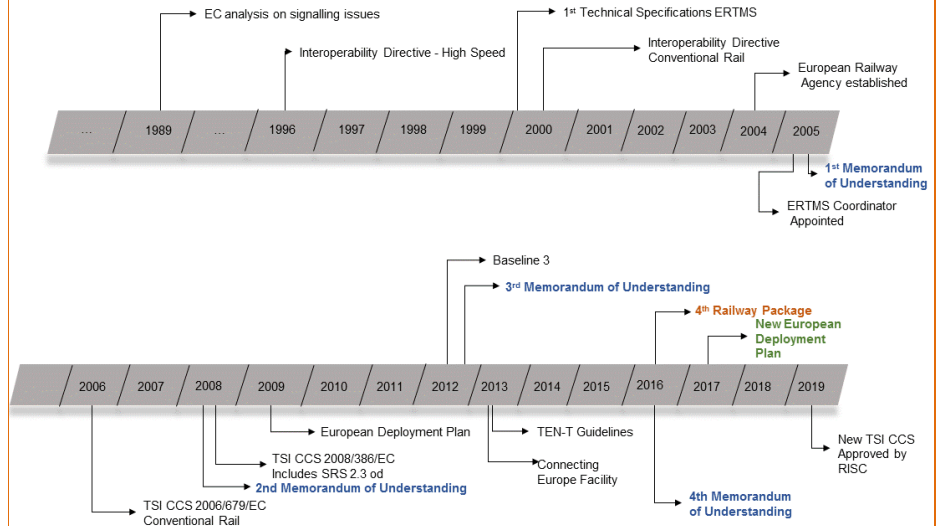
EC analysis on signalling issues

$1^{st}$ Technical Specifications ERTMS

Interoperability Directive - High Speed

Interoperability Directive Conventional Rail

European Railway Agency established

| ... | 1989 | ... | 1996 | 1997 | 1998 | 1999 | 2000 | 2001 | 2002 | 2003 | 2004 | 2005 |
|---|---|---|---|---|---|---|---|---|---|---|---|---|

$1^{st}$ Memorandum of Understanding

ERTMS Coordinator Appointed

Baseline 3

$3^{rd}$ Memorandum of Understanding

$4^{th}$ Railway Package

New European Deployment Plan

| 2006 | 2007 | 2008 | 2009 | 2010 | 2011 | 2012 | 2013 | 2014 | 2015 | 2016 | 2017 | 2018 | 2019 |
|---|---|---|---|---|---|---|---|---|---|---|---|---|---|

European Deployment Plan

TEN-T Guidelines

New TSI CCS Approved by RISC

TSI CCS 2008/386/EC Includes SRS 2.3 od

Connecting Europe Facility

2nd Memorandum of Understanding

4th Memorandum of Understanding

TSI CCS 2006/679/EC Conventional Rail